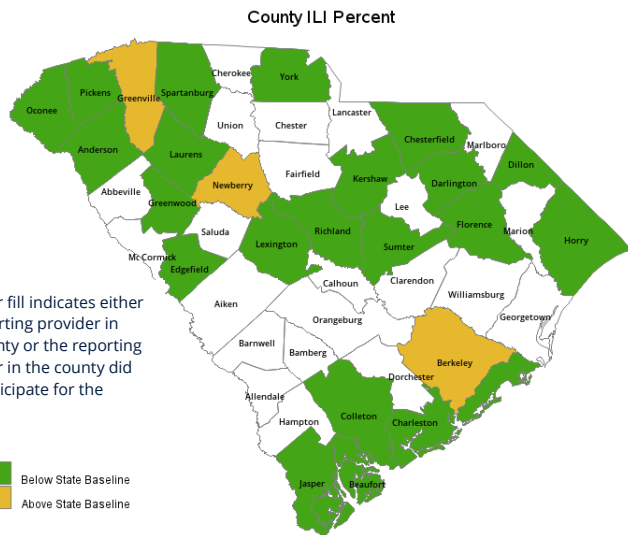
County ILI Percent

Oconee
Pickens
Greenville
Spartanburg
Cherokee
York
Anderson
Laurens
Union
Chester
Lancaster
Chesterfield
Marlboro
Dillon
Abbeville
Greenwood
Newberry
Fairfield
Kershaw
Darlington
Lee
Florence
Marion
Horry
McCormick
Edgefield
Saluda
Lexington
Richland
Sumter
Calhoun
Clarendon
Williamsburg
Aiken
Orangeburg
Georgetown
Barnwell
Bamberg
Berkeley
Dorchester
Allendale
Hampton
Colleton
Charleston
Jasper
Beaufort

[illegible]r fill indicates either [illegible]rting provider in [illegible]nty or the reporting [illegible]r in the county did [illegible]icipate for the

Below State Baseline
Above State Baseline